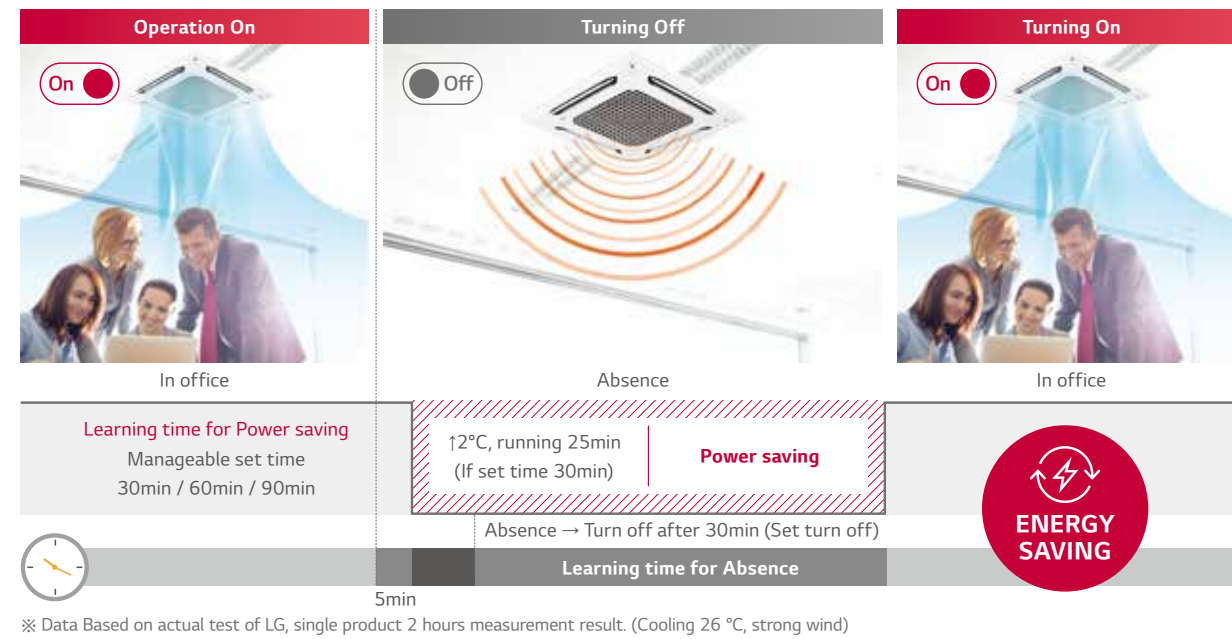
Operation On

On

Turning Off

Off

Turning On

On

In office

Absence

In office

Learning time for Power saving
Manageable set time
30min / 60min / 90min

↑2°C, running 25min
(If set time 30min)

Power saving

ENERGY SAVING

Absence → Turn off after 30min (Set turn off)

Learning time for Absence

5min

※ Data Based on actual test of LG, single product 2 hours measurement result. (Cooling 26 °C, strong wind)